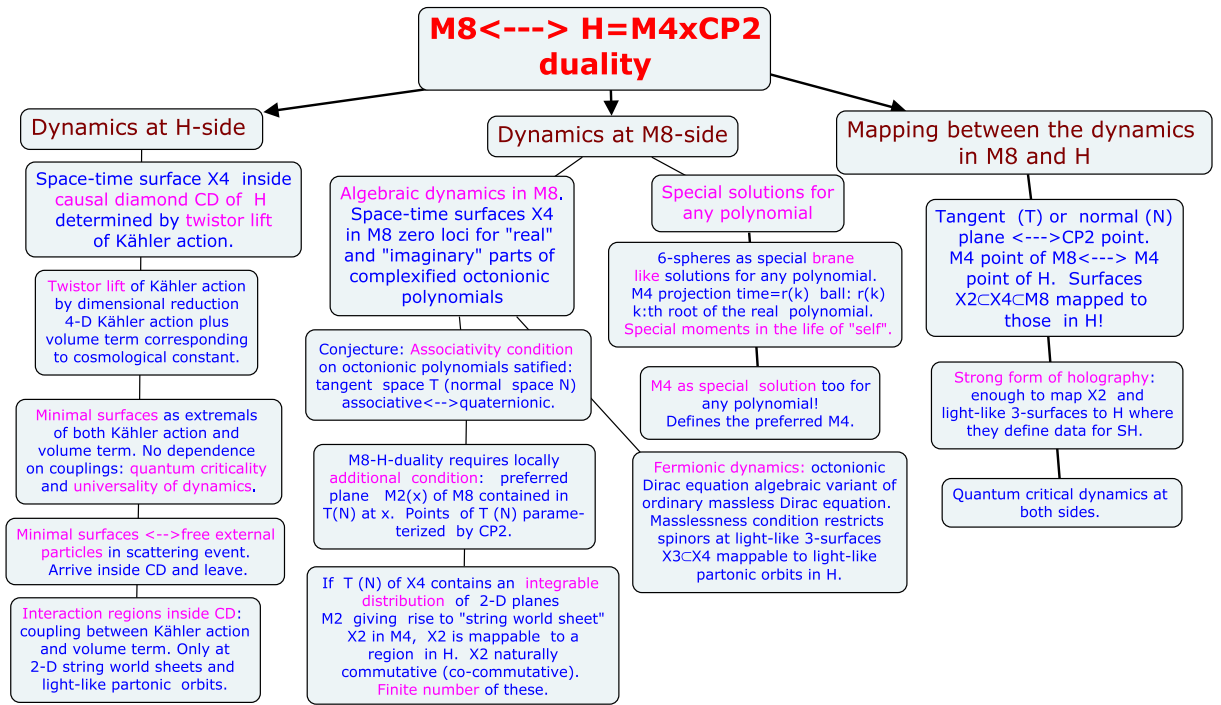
M8<---> H=M4xCP2 duality

Dynamics at H-side

Space-time surface X4 inside causal diamond CD of H determined by twistor lift of Kähler action.

Twistor lift of Kähler action by dimensional reduction 4-D Kähler action plus volume term corresponding to cosmological constant.

Minimal surfaces as extremals of both Kähler action and volume term. No dependence on couplings: quantum criticality and universality of dynamics.

Minimal surfaces <-->free external particles in scattering event. Arrive inside CD and leave.

Interaction regions inside CD: coupling between Kähler action and volume term. Only at 2-D string world sheets and light-like partonic orbits.

Dynamics at M8-side

Algebraic dynamics in M8. Space-time surfaces X4 in M8 zero loci for "real" and "imaginary" parts of complexified octonionic polynomials

Conjecture: Associativity condition on octonionic polynomials satified: tangent space T (normal space N) associative<-->quaternionic.

M8-H-duality requires locally additional condition: preferred plane M2(x) of M8 contained in T(N) at x. Points of T (N) parameterized by CP2.

If T (N) of X4 contains an integrable distribution of 2-D planes M2 giving rise to "string world sheet" X2 in M4, X2 is mappable to a region in H. X2 naturally commutative (co-commutative). Finite number of these.

Special solutions for any polynomial

6-spheres as special brane like solutions for any polynomial. M4 projection time=r(k) ball: r(k) k:th root of the real polynomial. Special moments in the life of "self".

M4 as special solution too for any polynomial! Defines the preferred M4.

Fermionic dynamics: octonionic Dirac equation algebraic variant of ordinary massless Dirac equation. Masslessness condition restricts spinors at light-like 3-surfaces X3⊂X4 mappable to light-like partonic orbits in H.

Mapping between the dynamics in M8 and H

Tangent (T) or normal (N) plane <--->CP2 point. M4 point of M8<---> M4 point of H. Surfaces X2⊂X4⊂M8 mapped to those in H!

Strong form of holography: enough to map X2 and light-like 3-surfaces to H where they define data for SH.

Quantum critical dynamics at both sides.